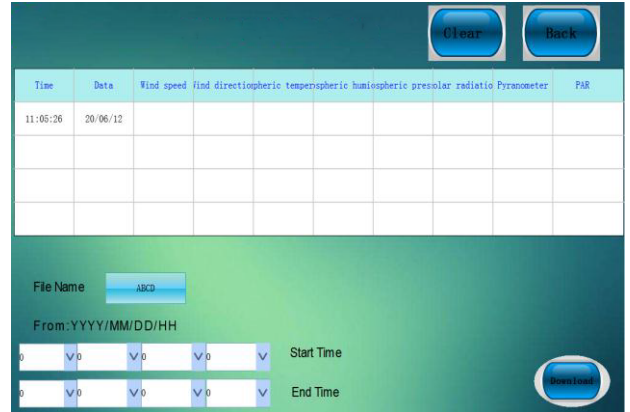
Clear

Back

| Time | Data | Wind speed | Wind directio | pheric temper | spheric humi | ospheric pres | olar radiatio | Pyranometer | PAR |
|---|---|---|---|---|---|---|---|---|---|
| 11:05:26 | 20/06/12 | | | | | | | | |
| | | | | | | | | | |
| | | | | | | | | | |
| | | | | | | | | | |

File Name

ABCD

From:YYYY/MM/DD/HH

0 V 0 V 0 V 0 V Start Time

0 V 0 V 0 V 0 V End Time

Download